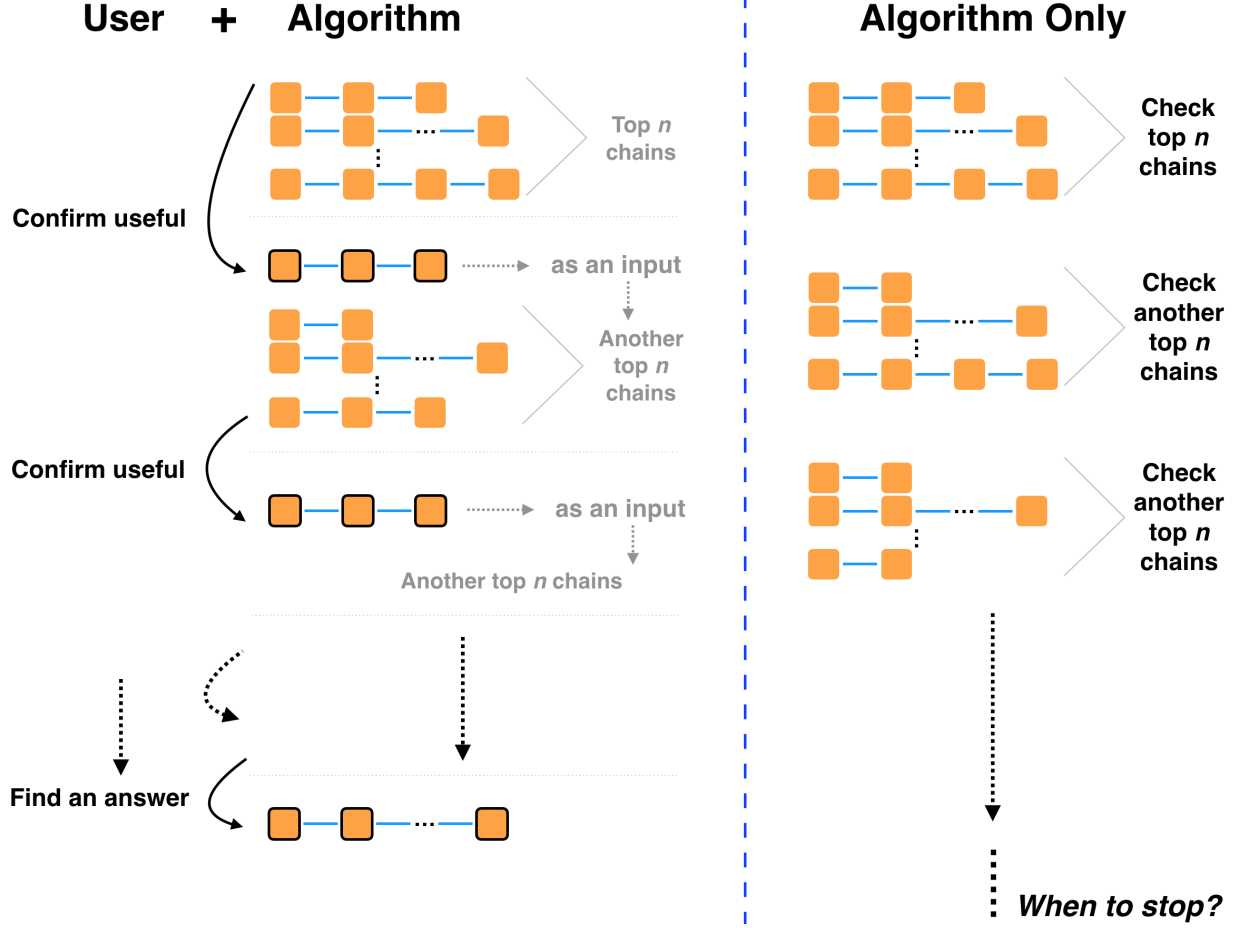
User + Algorithm

Top *n* chains

Confirm useful

as an input

Another top *n* chains

Confirm useful

as an input

Another top *n* chains

Find an answer

Algorithm Only

Check top *n* chains

Check another top *n* chains

Check another top *n* chains

*When to stop?*